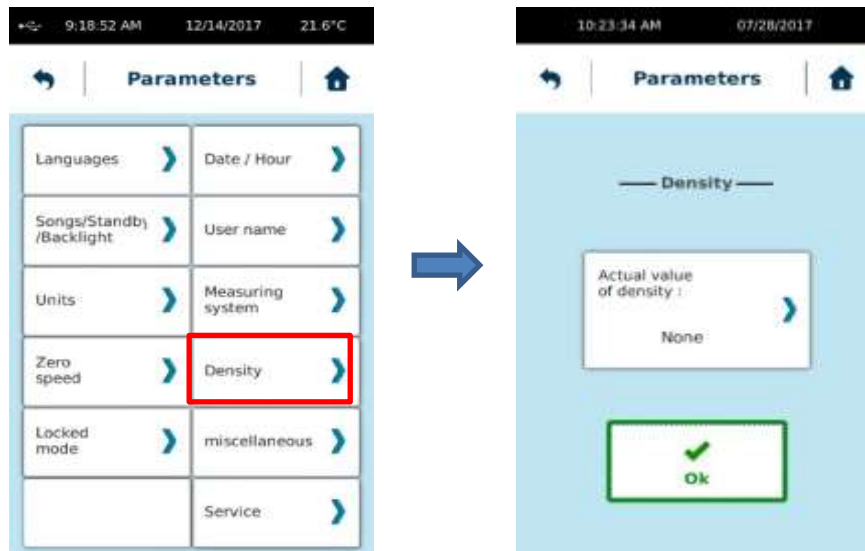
9:18:52 AM 12/14/2017 21.6°C

Parameters

Languages
Date / Hour
Songs/Standby /Backlight
User name
Units
Measuring system
Zero speed
Density
Locked mode
miscellaneous
Service

10:23:34 AM 07/28/2017

Parameters

Density

Actual value of density :

None

Ok